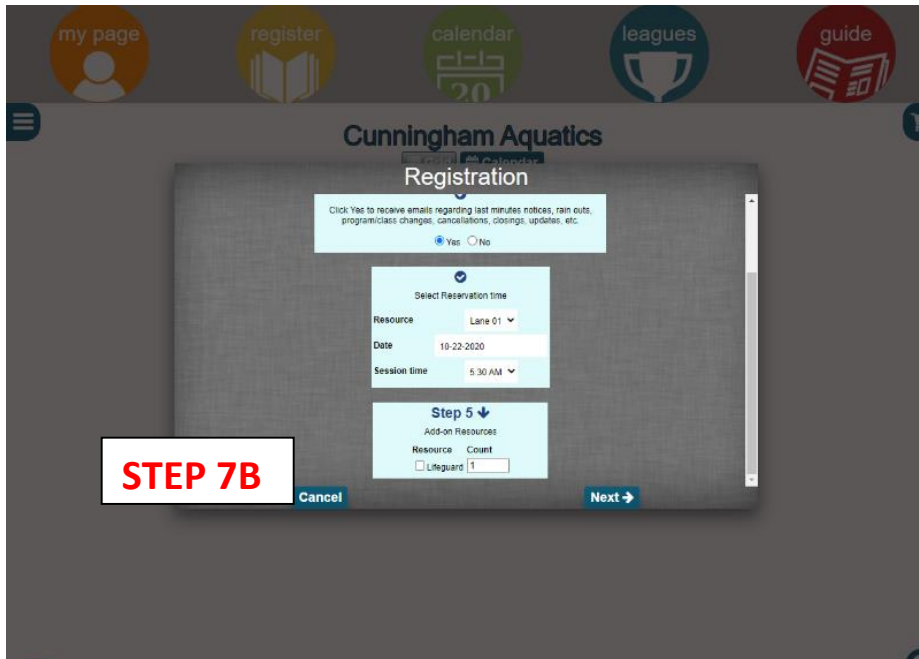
my page register calendar leagues guide

Cunningham Aquatics

Grid Calendar

Registration

Click Yes to receive emails regarding last minutes notices, rain outs, program/class changes, cancellations, closings, updates, etc.

Yes No

Select Reservation time

| Resource | Lane 01 |
|---|---|
| Date | 10-22-2020 |
| Session time | 5:30 AM |

Step 5

Add-on Resources

| Resource | Count |
|---|---|
| Lifeguard | 1 |

STEP 7B

Cancel

Next